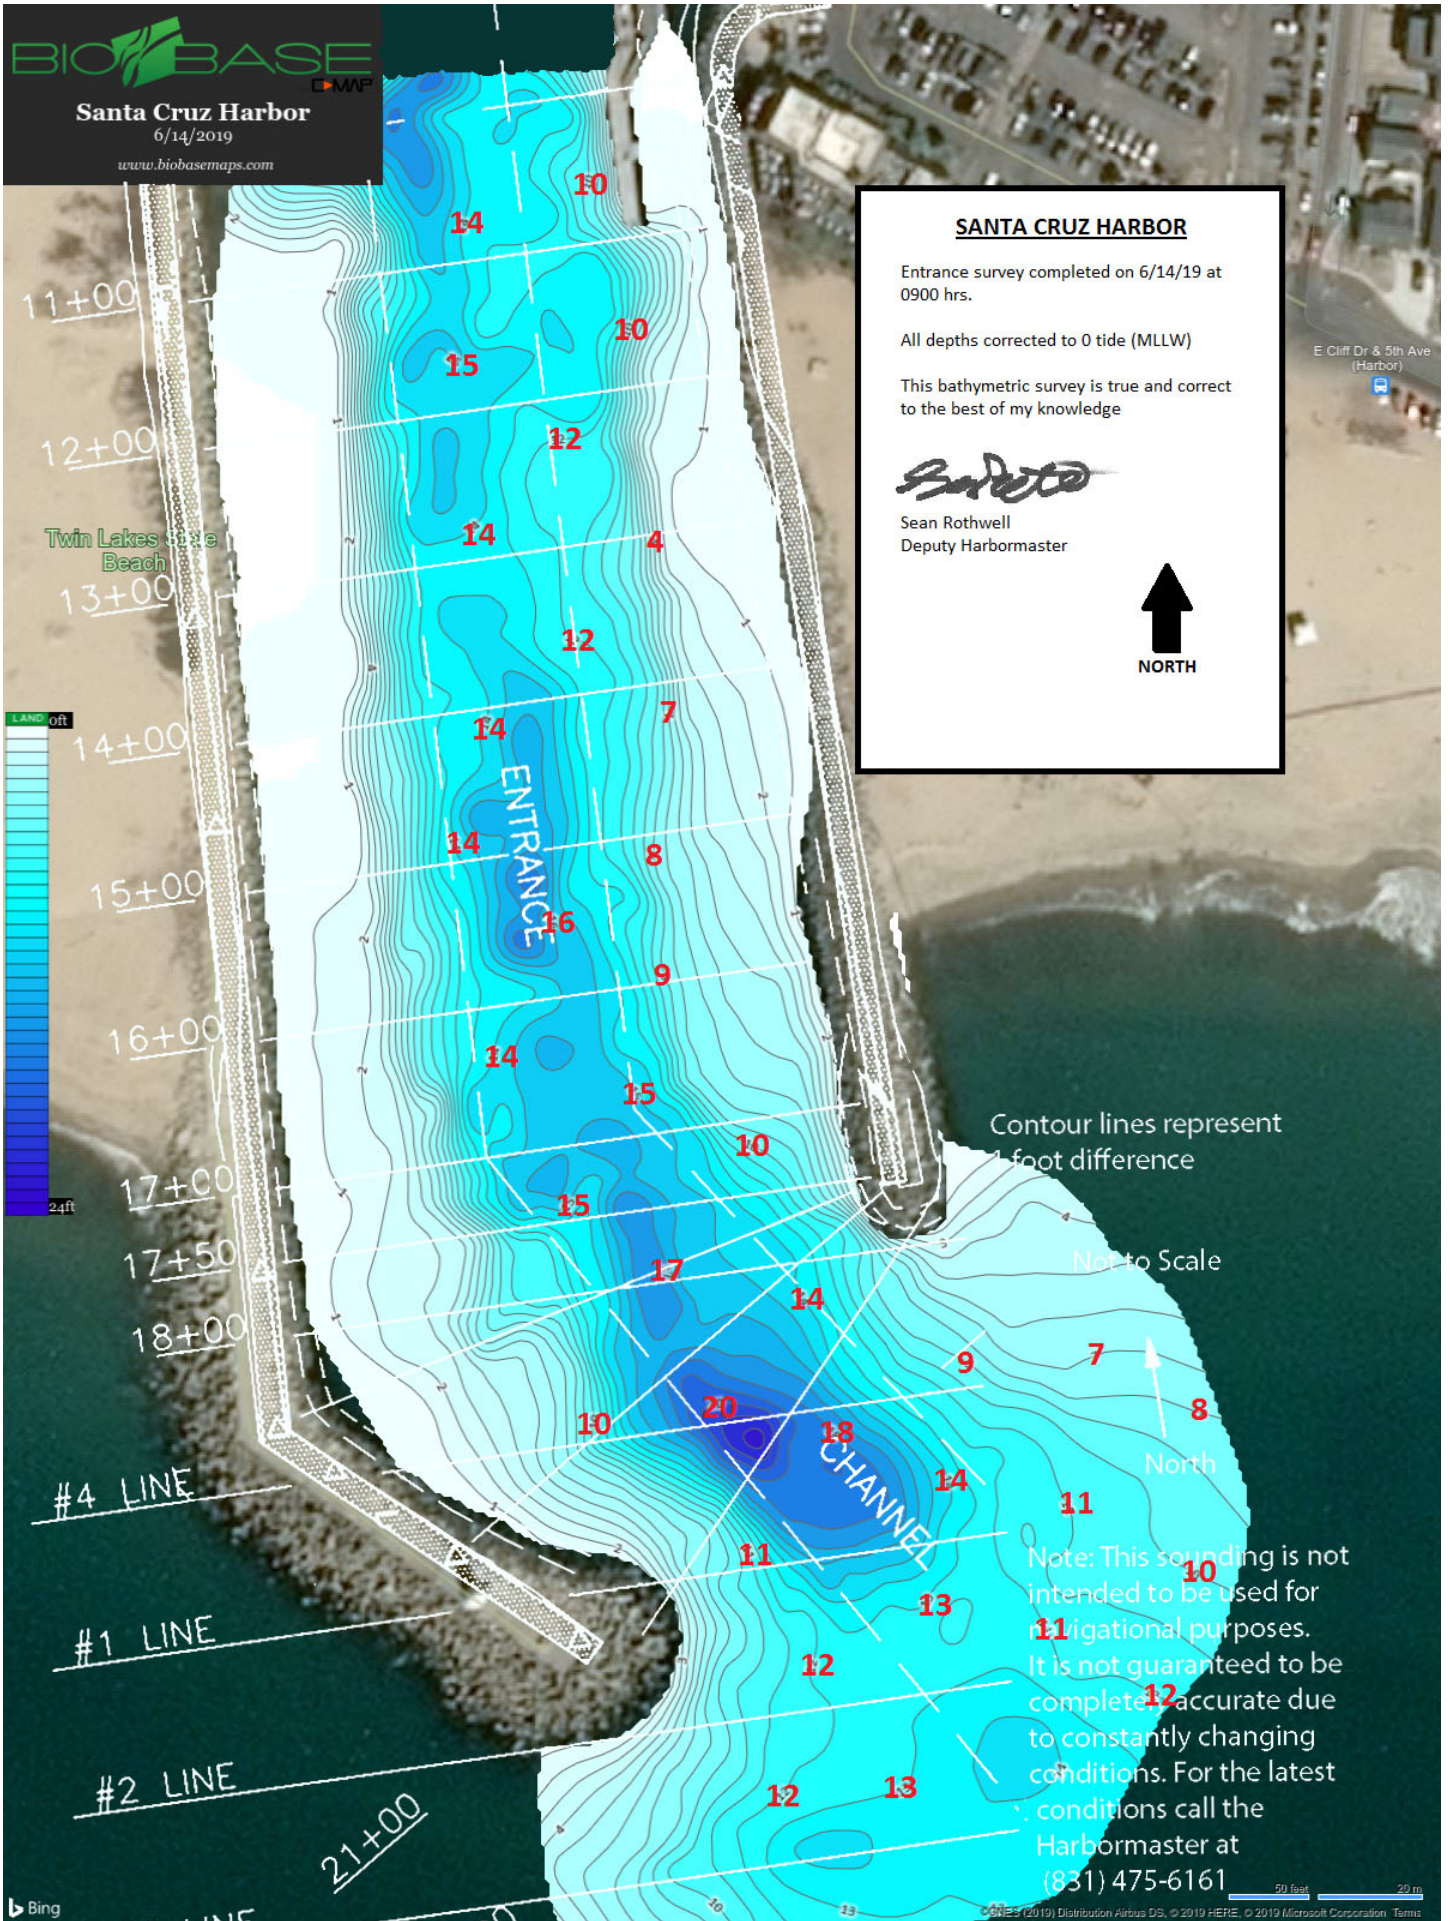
BIOBASE C-MAP
Santa Cruz Harbor
6/14/2019
www.biobasemaps.com

SANTA CRUZ HARBOR

Entrance survey completed on 6/14/19 at 0900 hrs.

All depths corrected to 0 tide (MLLW)

This bathymetric survey is true and correct to the best of my knowledge

Sean Rothwell
Deputy Harbormaster

NORTH

E Cliff Dr & 5th Ave (Harbor)

Twin Lakes State Beach

LAND 0ft
24ft

11+00
12+00
13+00
14+00
15+00
16+00
17+00
17+50
18+00
#4 LINE
#1 LINE
#2 LINE
21+00

10
14
10
15
12
14
4
12
7
14
ENTRANCE
14
8
16
9
14
15
10
15
17
14
9
7
8
10
20
18
CHANNEL
14
11
11
13
10
11
12
12
12
13

Contour lines represent 1 foot difference

Not to Scale

North

Note: This sounding is not intended to be used for navigational purposes. It is not guaranteed to be complete or accurate due to constantly changing conditions. For the latest conditions call the Harbormaster at (831) 475-6161

50 feet
20 m

Bing
© CNES (2019) Distribution Airbus DS, © 2019 HERE, © 2019 Microsoft Corporation Terms